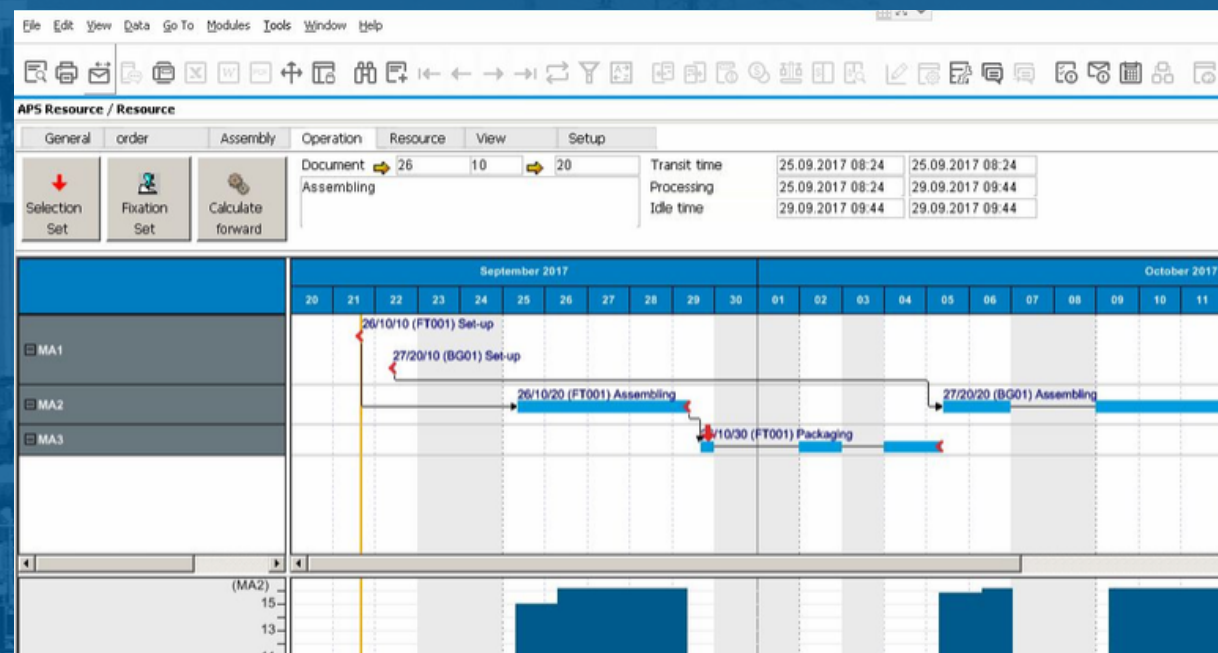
File Edit View Data Go To Modules Tools Window Help

APS Resource / Resource

| General | order | Assembly | Operation | Resource | View | Setup |
|---|---|---|---|---|---|---|

Selection Set
Fixation Set
Calculate forward

Document 26 10 20
Assembling

| Transit time | 25.09.2017 08:24 | 25.09.2017 08:24 |
|---|---|---|
| Processing | 25.09.2017 08:24 | 29.09.2017 09:44 |
| Idle time | 29.09.2017 09:44 | 29.09.2017 09:44 |

September 2017
October 2017
20 21 22 23 24 25 26 27 28 29 30 01 02 03 04 05 06 07 08 09 10 11

MA1
26/10/10 (FT001) Set-up
27/20/10 (BG01) Set-up

MA2
26/10/20 (FT001) Assembling
27/20/20 (BG01) Assembling

MA3
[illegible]/10/30 (FT001) Packaging

(MA2)
15
13
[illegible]